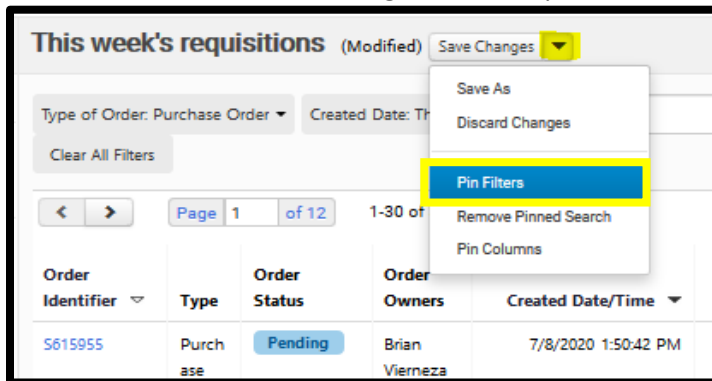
This week's requisitions (Modified) Save Changes

Save As
Discard Changes
Pin Filters
Remove Pinned Search
Pin Columns

Type of Order: Purchase Order ▾ Created Date: Th

Clear All Filters

Page 1 of 12 1-30 of

| Order Identifier | Type | Order Status | Order Owners | Created Date/Time |
|---|---|---|---|---|
| S615955 | Purchase | Pending | Brian Vierneza | 7/8/2020 1:50:42 PM |